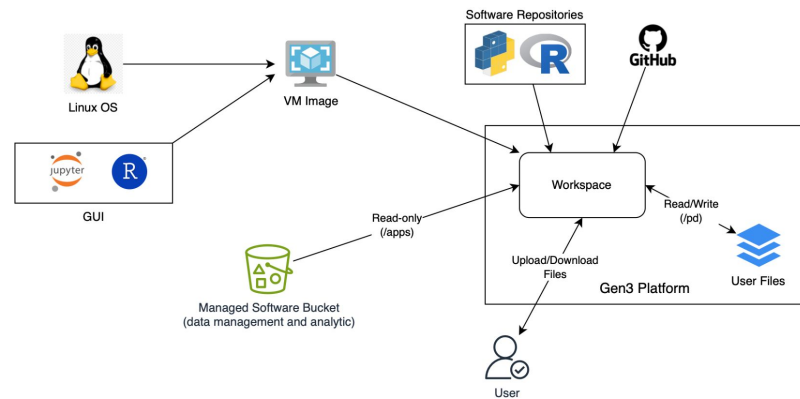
Software Repositories

R

GitHub

Linux OS

VM Image

jupyter

R

GUI

Workspace

Read-only (/apps)

Read/Write (/pd)

Upload/Download Files

User Files

Gen3 Platform

Managed Software Bucket (data management and analytic)

User